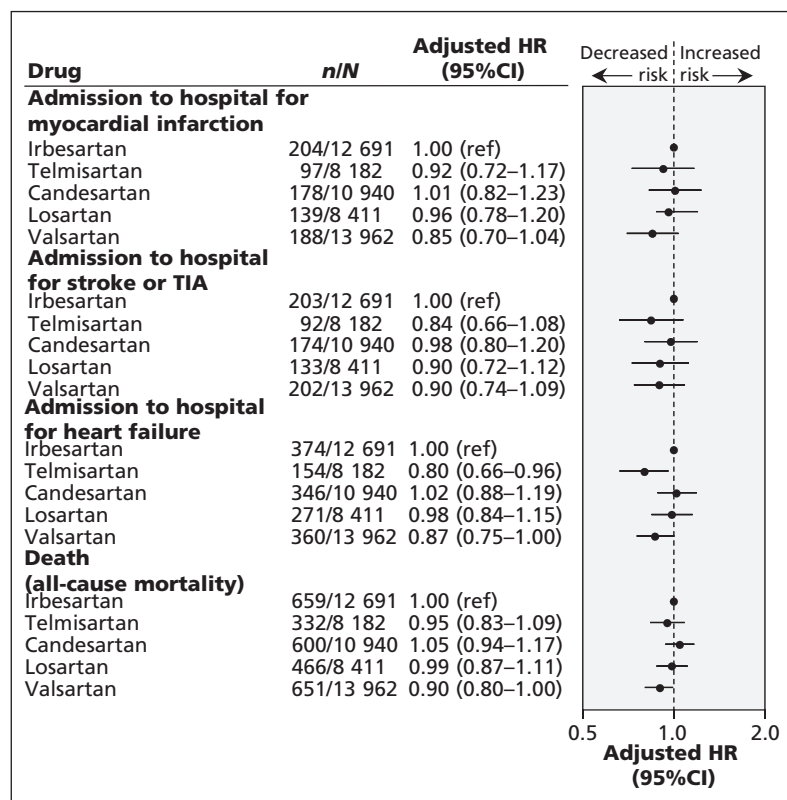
| Drug | *n*/*N* | Adjusted HR (95%CI) |
|---|---|---|
| **Admission to hospital for myocardial infarction** | | |
| Irbesartan | 204/12 691 | 1.00 (ref) |
| Telmisartan | 97/8 182 | 0.92 (0.72–1.17) |
| Candesartan | 178/10 940 | 1.01 (0.82–1.23) |
| Losartan | 139/8 411 | 0.96 (0.78–1.20) |
| Valsartan | 188/13 962 | 0.85 (0.70–1.04) |
| **Admission to hospital for stroke or TIA** | | |
| Irbesartan | 203/12 691 | 1.00 (ref) |
| Telmisartan | 92/8 182 | 0.84 (0.66–1.08) |
| Candesartan | 174/10 940 | 0.98 (0.80–1.20) |
| Losartan | 133/8 411 | 0.90 (0.72–1.12) |
| Valsartan | 202/13 962 | 0.90 (0.74–1.09) |
| **Admission to hospital for heart failure** | | |
| Irbesartan | 374/12 691 | 1.00 (ref) |
| Telmisartan | 154/8 182 | 0.80 (0.66–0.96) |
| Candesartan | 346/10 940 | 1.02 (0.88–1.19) |
| Losartan | 271/8 411 | 0.98 (0.84–1.15) |
| Valsartan | 360/13 962 | 0.87 (0.75–1.00) |
| **Death (all-cause mortality)** | | |
| Irbesartan | 659/12 691 | 1.00 (ref) |
| Telmisartan | 332/8 182 | 0.95 (0.83–1.09) |
| Candesartan | 600/10 940 | 1.05 (0.94–1.17) |
| Losartan | 466/8 411 | 0.99 (0.87–1.11) |
| Valsartan | 651/13 962 | 0.90 (0.80–1.00) |

Decreased risk ← | Increased risk →

0.5 1.0 2.0

**Adjusted HR (95%CI)**